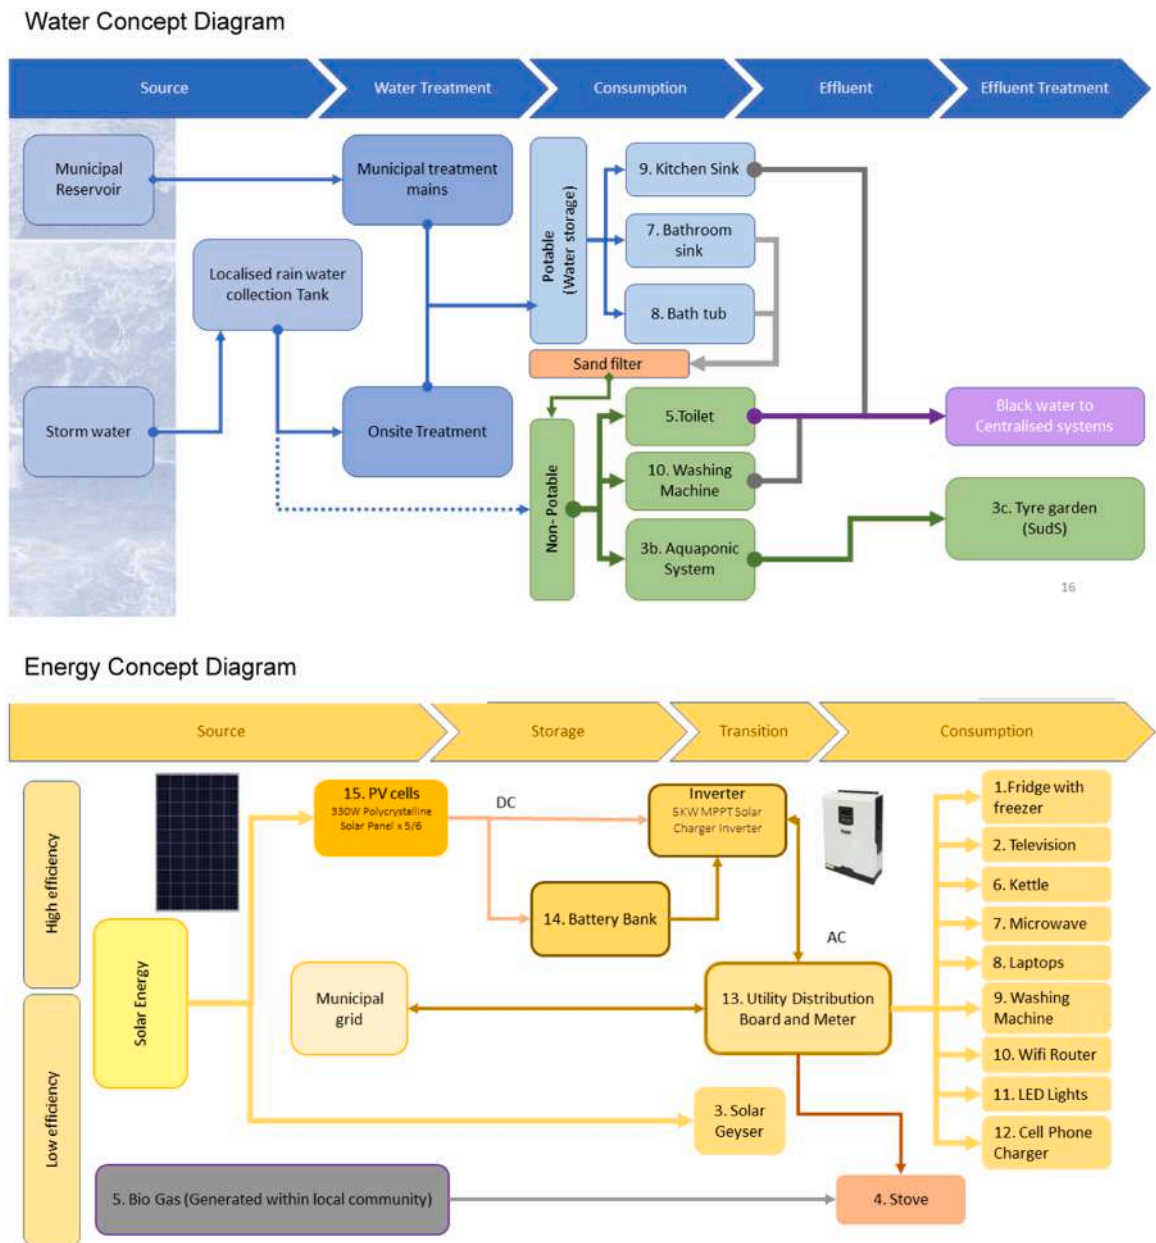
Water Concept Diagram

Source
Water Treatment
Consumption
Effluent
Effluent Treatment

Municipal Reservoir
Municipal treatment mains
Potable (Water storage)
9. Kitchen Sink
7. Bathroom sink
8. Bath tub
Localised rain water collection Tank
Sand filter
Storm water
Onsite Treatment
Non- Potable
5.Toilet
10. Washing Machine
3b. Aquaponic System
Black water to Centralised systems
3c. Tyre garden (SudS)
16

Energy Concept Diagram

Source
Storage
Transition
Consumption

High efficiency
Low efficiency
Solar Energy
15. PV cells
330W Polycrystalline Solar Panel x 5/6
DC
Inverter
5KW MPPT Solar Charger Inverter
14. Battery Bank
AC
Municipal grid
13. Utility Distribution Board and Meter
3. Solar Geyser
5. Bio Gas (Generated within local community)
4. Stove
1.Fridge with freezer
2. Television
6. Kettle
7. Microwave
8. Laptops
9. Washing Machine
10. Wifi Router
11. LED Lights
12. Cell Phone Charger